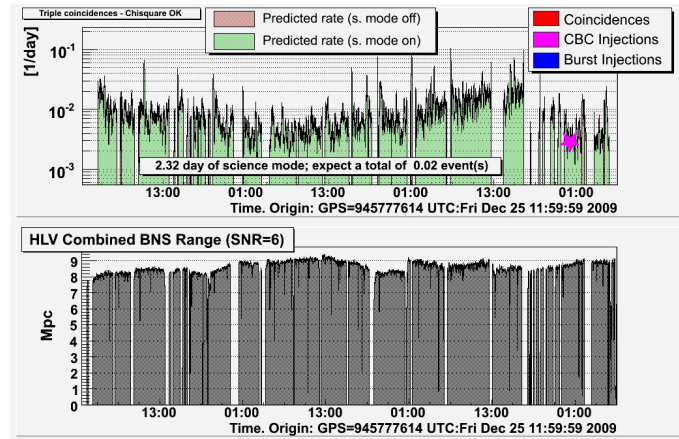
Triple coincidences - Chisquare OK

Predicted rate (s. mode off)

Predicted rate (s. mode on)

Coincidences

CBC Injections

Burst Injections

[1/day]

$10^{-1}$

$10^{-2}$

$10^{-3}$

2.32 day of science mode; expect a total of 0.02 event(s)

13:00 01:00 13:00 01:00 13:00 01:00

Time. Origin: GPS=945777614 UTC:Fri Dec 25 11:59:59 2009

HLV Combined BNS Range (SNR=6)

Mpc

9
8
7
6
5
4
3
2
1
0

13:00 01:00 13:00 01:00 13:00 01:00

Time. Origin: GPS=945777614 UTC:Fri Dec 25 11:59:59 2009